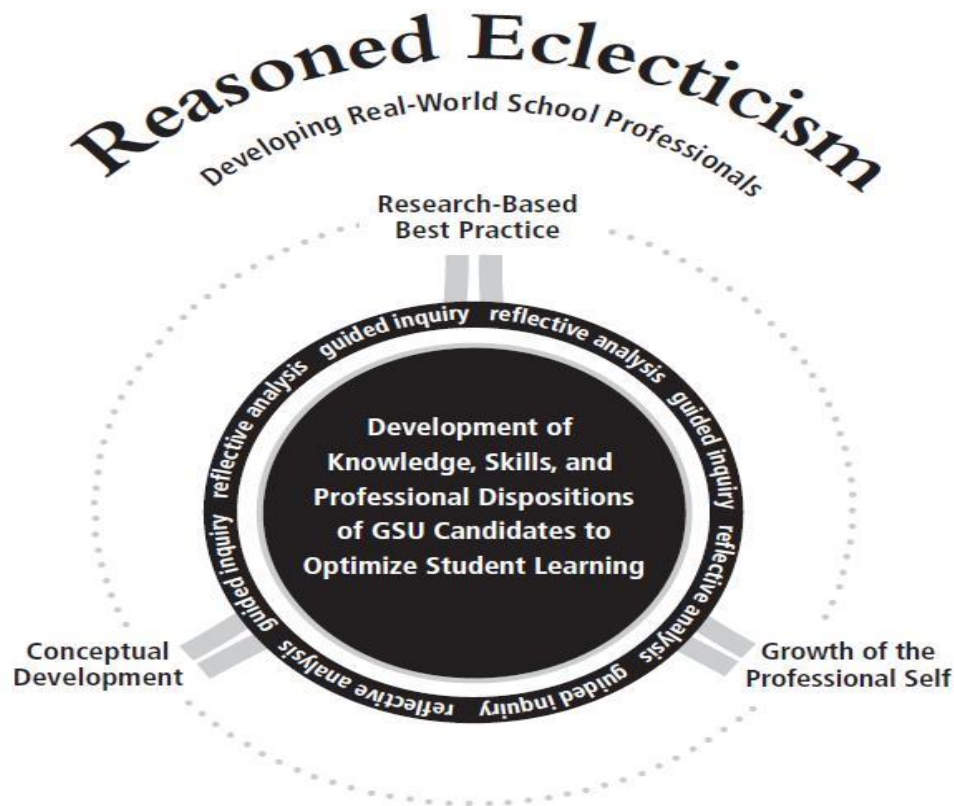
Reasoned Eclecticism
Developing Real-World School Professionals

Research-Based
Best Practice

guided inquiry reflective analysis guided inquiry reflective analysis guided inquiry reflective analysis guided inquiry reflective analysis

Development of Knowledge, Skills, and Professional Dispositions of GSU Candidates to Optimize Student Learning

Conceptual
Development

Growth of the
Professional Self